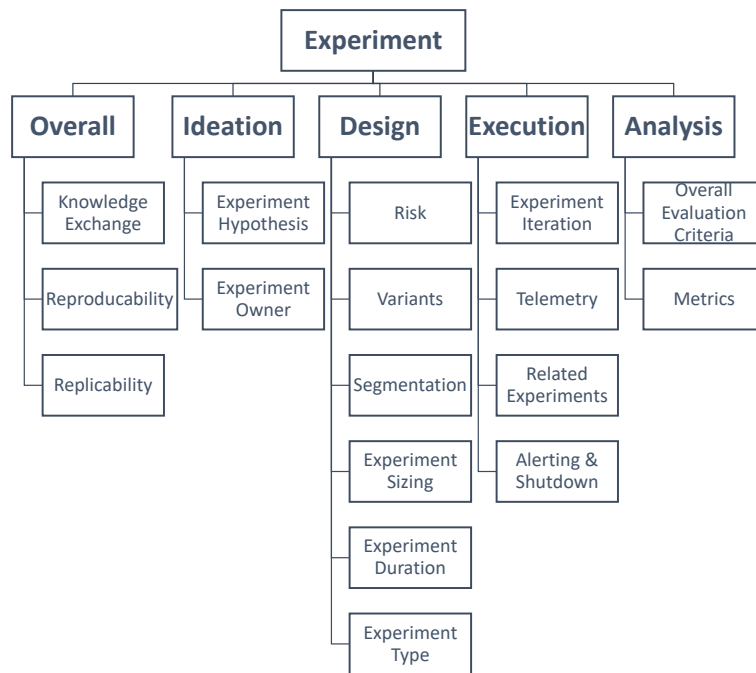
Experiment

Overall

Knowledge Exchange

Reproducability

Replicability

Ideation

Experiment Hypothesis

Experiment Owner

Design

Risk

Variants

Segmentation

Experiment Sizing

Experiment Duration

Experiment Type

Execution

Experiment Iteration

Telemetry

Related Experiments

Alerting & Shutdown

Analysis

Overall Evaluation Criteria

Metrics